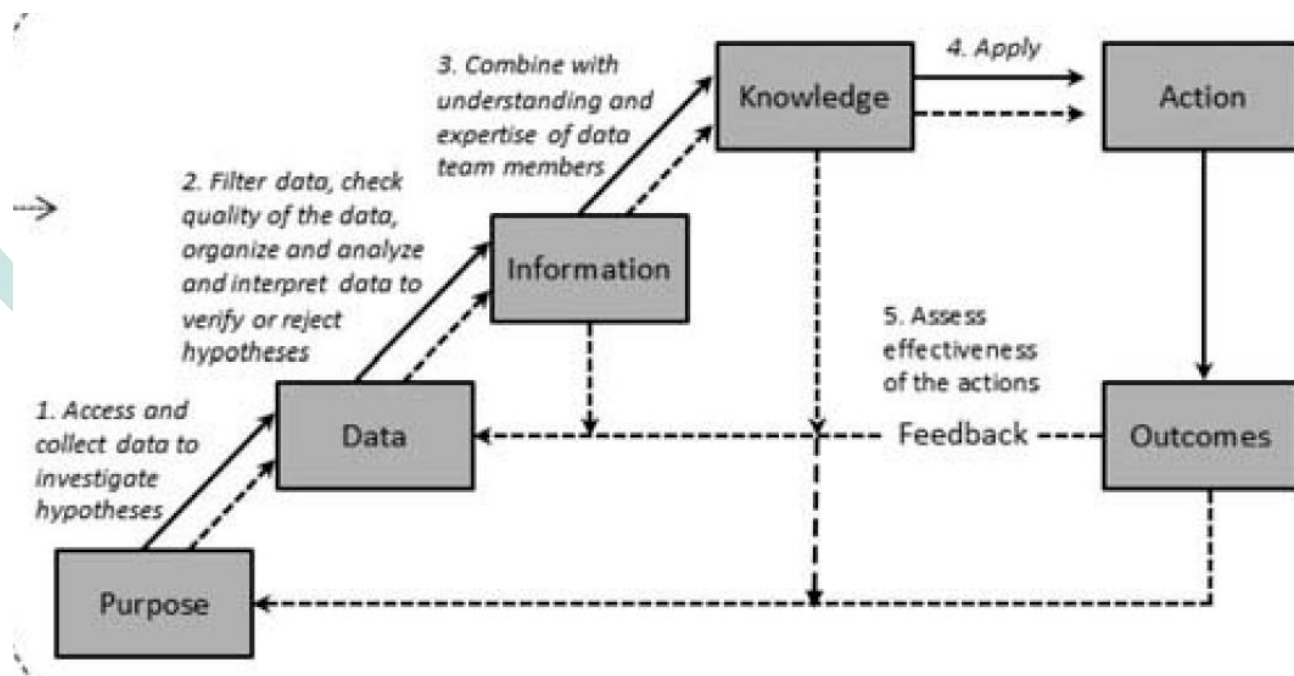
3. Combine with understanding and expertise of data team members

4. Apply

Knowledge

Action

2. Filter data, check quality of the data, organize and analyze and interpret data to verify or reject hypotheses

Information

5. Assess effectiveness of the actions

1. Access and collect data to investigate hypotheses

Data

Feedback

Outcomes

Purpose